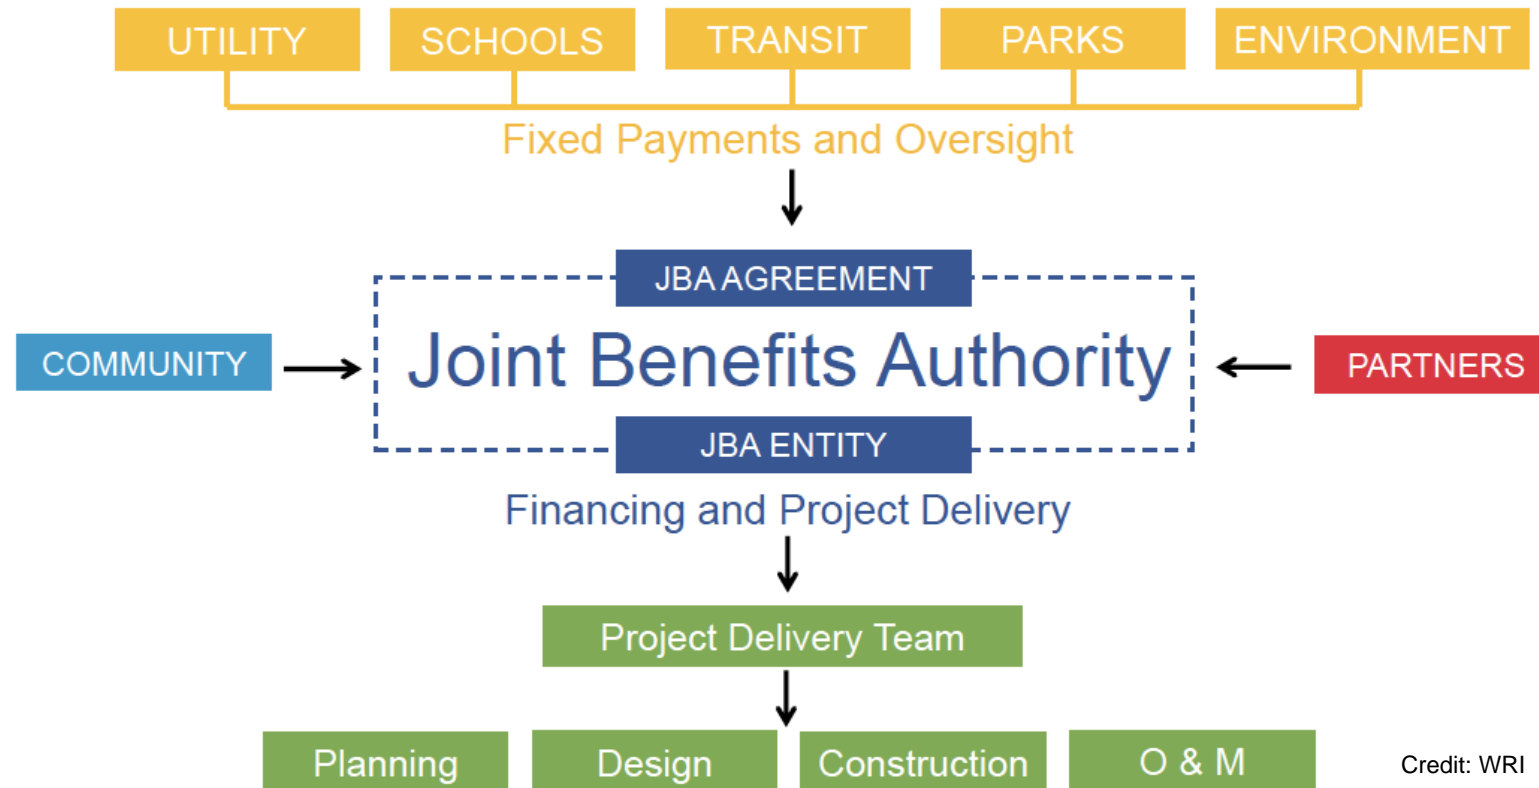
UTILITY SCHOOLS TRANSIT PARKS ENVIRONMENT

Fixed Payments and Oversight

JBA AGREEMENT

COMMUNITY

Joint Benefits Authority

PARTNERS

JBA ENTITY

Financing and Project Delivery

Project Delivery Team

Planning Design Construction O & M

Credit: WRI